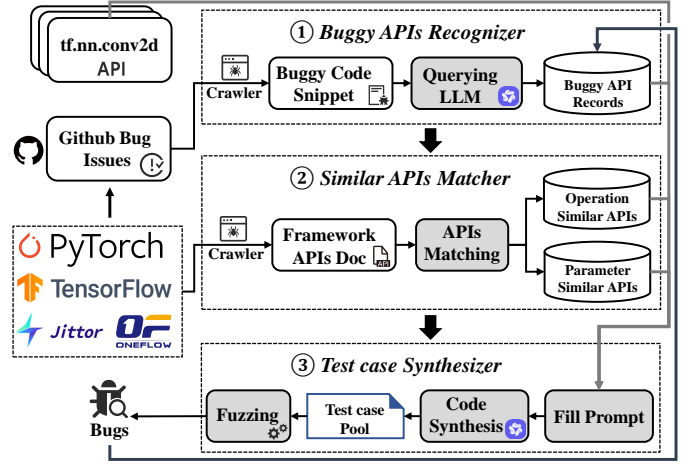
tf.nn.conv2d
API

① Buggy APIs Recognizer

Crawler

Buggy Code Snippet

Querying LLM

Buggy API Records

Github Bug Issues

② Similar APIs Matcher

Crawler

Framework APIs Doc

APIs Matching

Operation Similar APIs

Parameter Similar APIs

PyTorch

TensorFlow

Jittor

ONEFLOW

③ Test case Synthesizer

Bugs

Fuzzing

Test case Pool

Code Synthesis

Fill Prompt